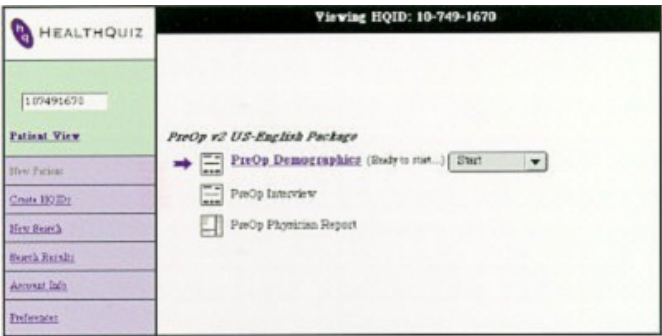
HEALTHQUIZ

Viewing HQID: 10-749-1670

107491670

Patient View

New Patient

Create HQIDs

New Search

Search Results

Account Info

Preferences

PreOp v2 US-English Package

PreOp Demographics (Ready to start...) Start

PreOp Interview

PreOp Physician Report